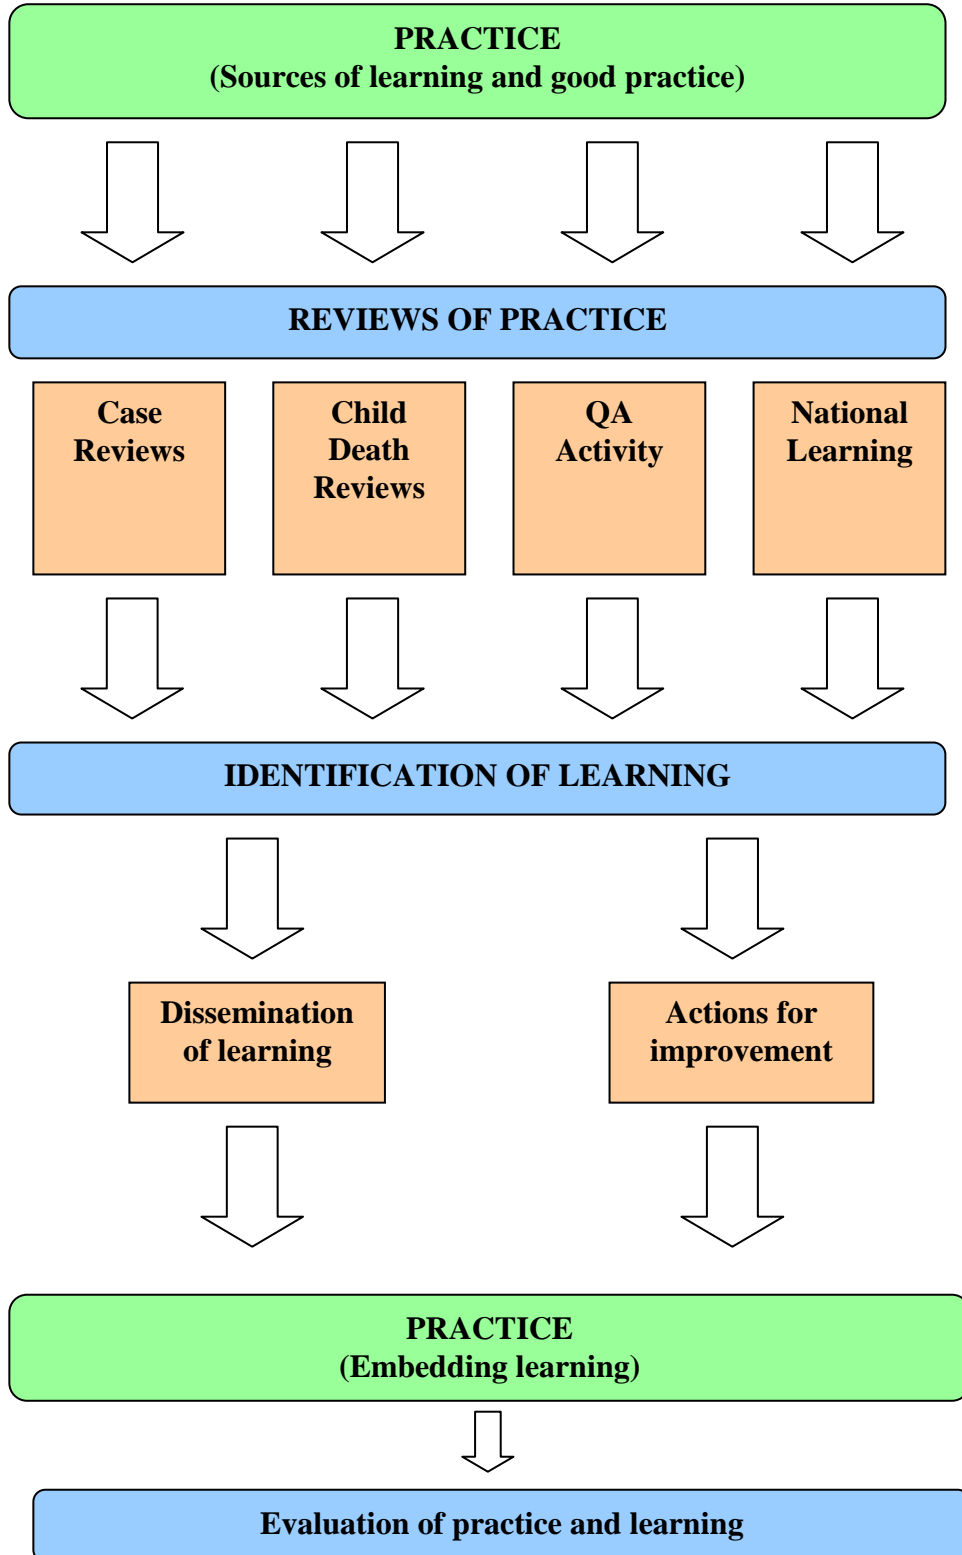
PRACTICE
(Sources of learning and good practice)

REVIEWS OF PRACTICE

Case Reviews

Child Death Reviews

QA Activity

National Learning

IDENTIFICATION OF LEARNING

Dissemination of learning

Actions for improvement

PRACTICE
(Embedding learning)

Evaluation of practice and learning